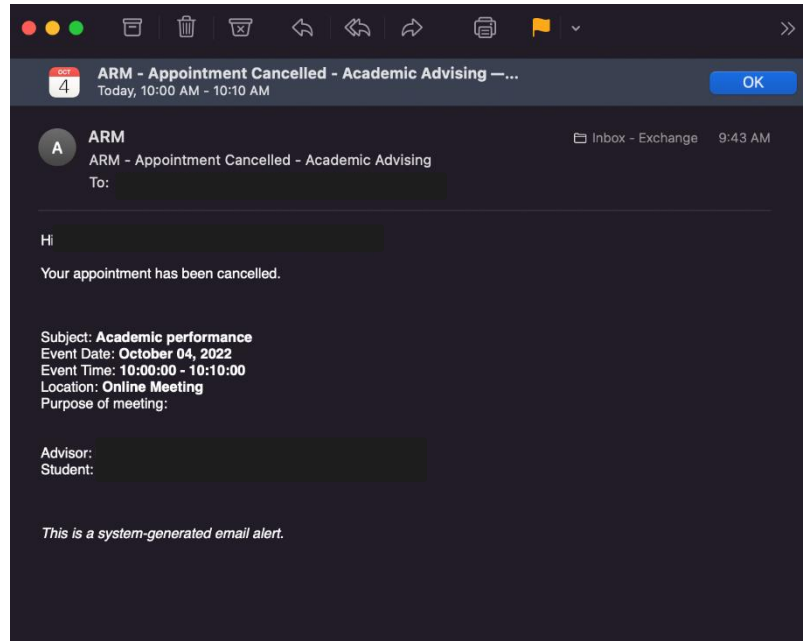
OCT
4
ARM - Appointment Cancelled - Academic Advising —...
Today, 10:00 AM - 10:10 AM
OK

A
ARM
ARM - Appointment Cancelled - Academic Advising
To:
Inbox - Exchange 9:43 AM

Hi

Your appointment has been cancelled.

Subject: **Academic performance**
Event Date: **October 04, 2022**
Event Time: **10:00:00 - 10:10:00**
Location: **Online Meeting**
Purpose of meeting:

Advisor:
Student:

*This is a system-generated email alert.*